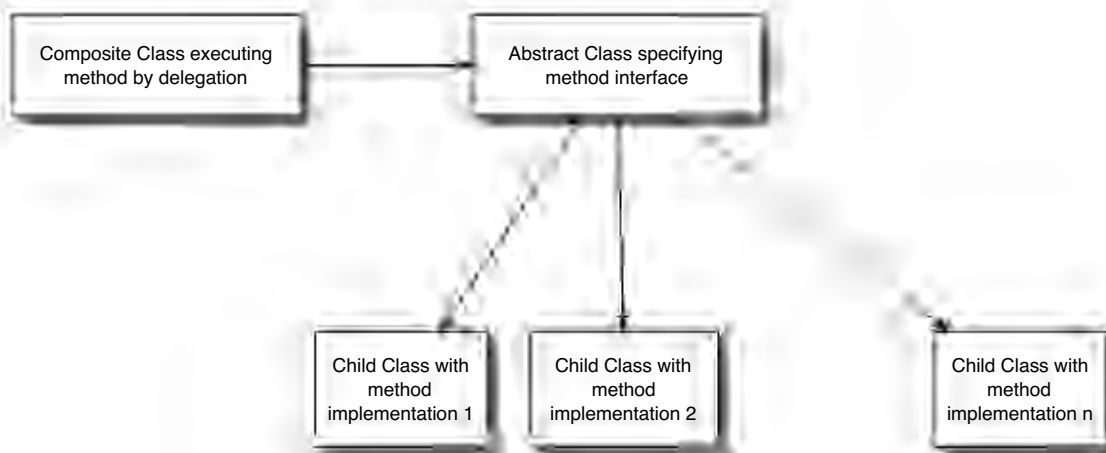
Composite Class executing method by delegation

Abstract Class specifying method interface

Child Class with method implementation 1

Child Class with method implementation 2

Child Class with method implementation n